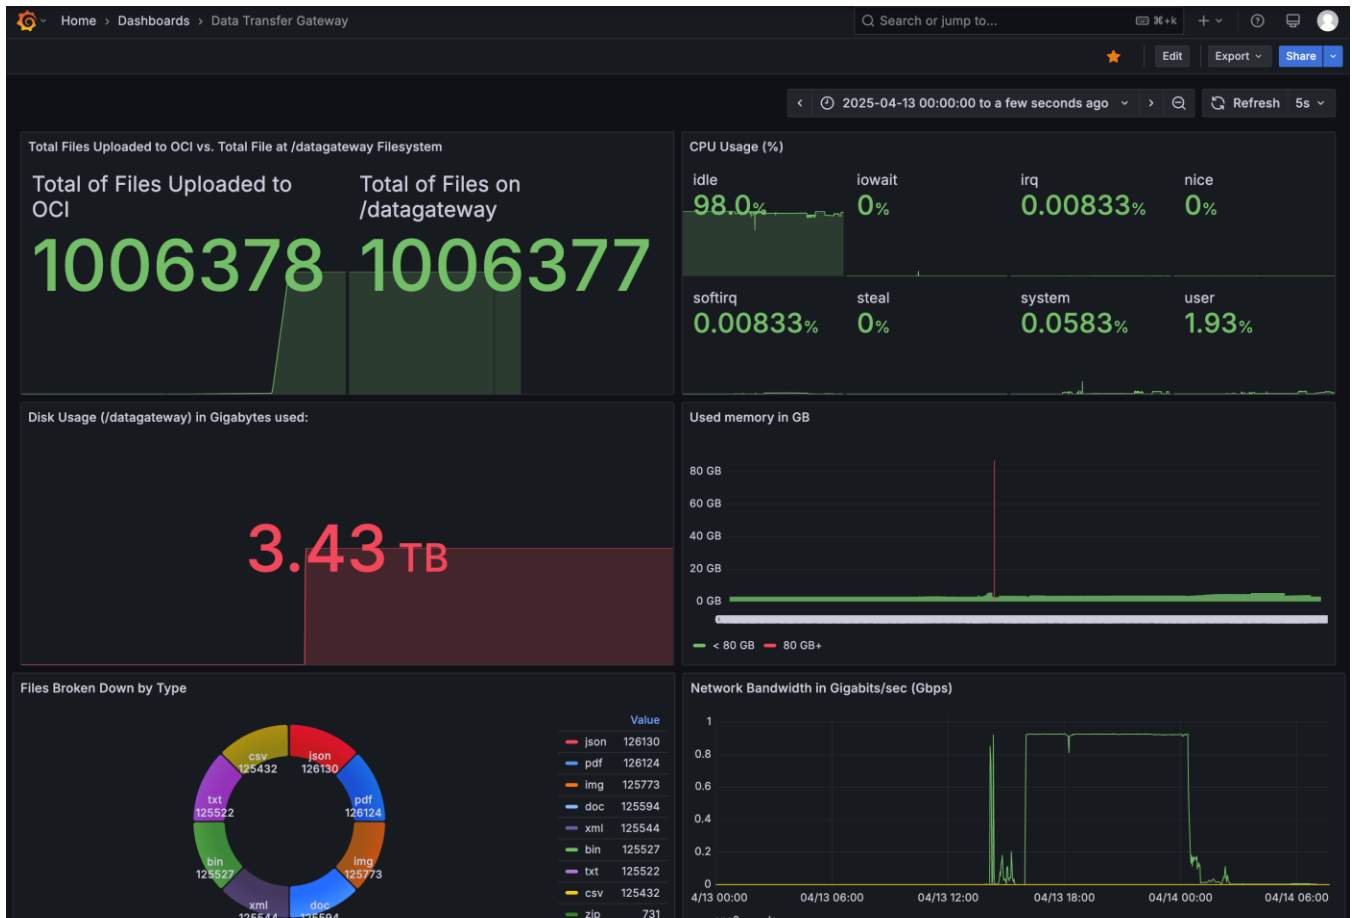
Home › Dashboards › Data Transfer Gateway

Search or jump to...

⌘+k

Edit
Export
Share

2025-04-13 00:00:00 to a few seconds ago
Refresh 5s

Total Files Uploaded to OCI vs. Total File at /datagateway Filesystem

Total of Files Uploaded to OCI
1006378

Total of Files on /datagateway
1006377

CPU Usage (%)

idle
98.0%

iowait
0%

irq
0.00833%

nice
0%

softirq
0.00833%

steal
0%

system
0.0583%

user
1.93%

Disk Usage (/datagateway) in Gigabytes used:

3.43 TB

Used memory in GB

80 GB
60 GB
40 GB
20 GB
0 GB

< 80 GB   80 GB+

Files Broken Down by Type

csv 125432
json 126130
pdf 126124
img 125773
doc 125594
xml 125544
bin 125527
txt 125522

| | Value |
|---|---|
| json | 126130 |
| pdf | 126124 |
| img | 125773 |
| doc | 125594 |
| xml | 125544 |
| bin | 125527 |
| txt | 125522 |
| csv | 125432 |
| zip | 731 |

Network Bandwidth in Gigabits/sec (Gbps)

1
0.8
0.6
0.4
0.2
0

4/13 00:00   04/13 06:00   04/13 12:00   04/13 18:00   04/14 00:00   04/14 06:00